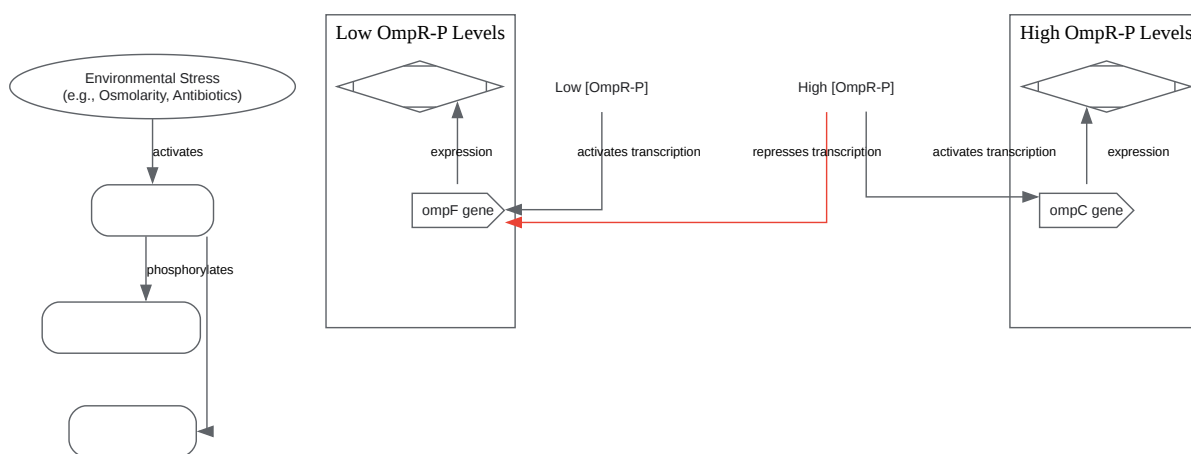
Environmental Stress
(e.g., Osmolarity, Antibiotics)

activates

phosphorylates

Low OmpR-P Levels

expression

ompF gene

Low [OmpR-P]

activates transcription

High [OmpR-P]

represses transcription

activates transcription

High OmpR-P Levels

expression

ompC gene